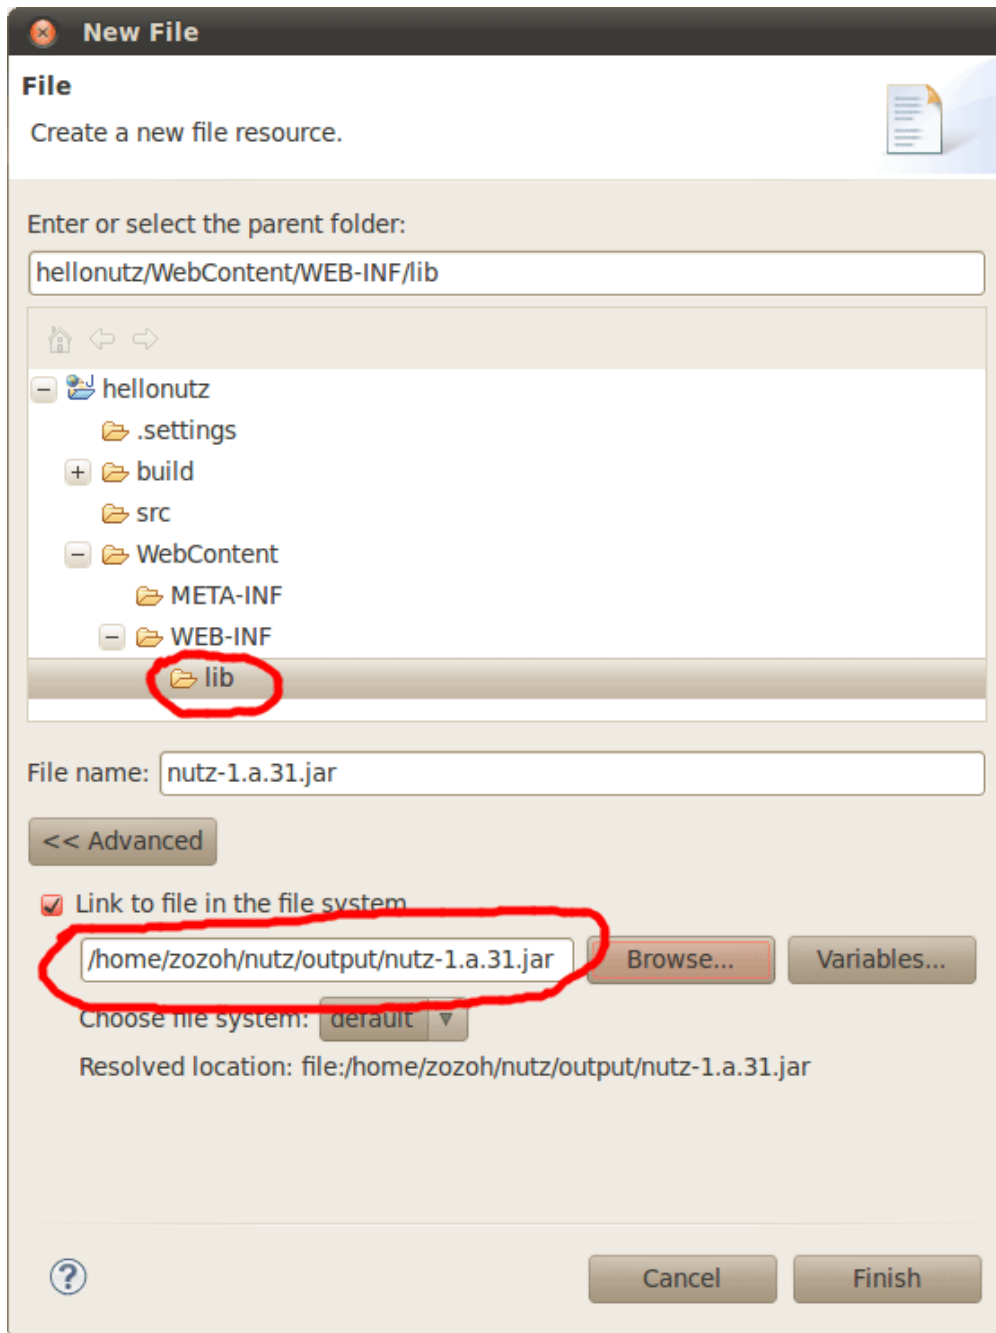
New File

File

Create a new file resource.

Enter or select the parent folder:

hellonutz/WebContent/WEB-INF/lib

hellonutz
.settings
build
src
WebContent
META-INF
WEB-INF
lib

File name: nutz-1.a.31.jar

<< Advanced

Link to file in the file system

/home/zozoh/nutz/output/nutz-1.a.31.jar

Browse...

Variables...

Choose file system: default

Resolved location: file:/home/zozoh/nutz/output/nutz-1.a.31.jar

Cancel

Finish